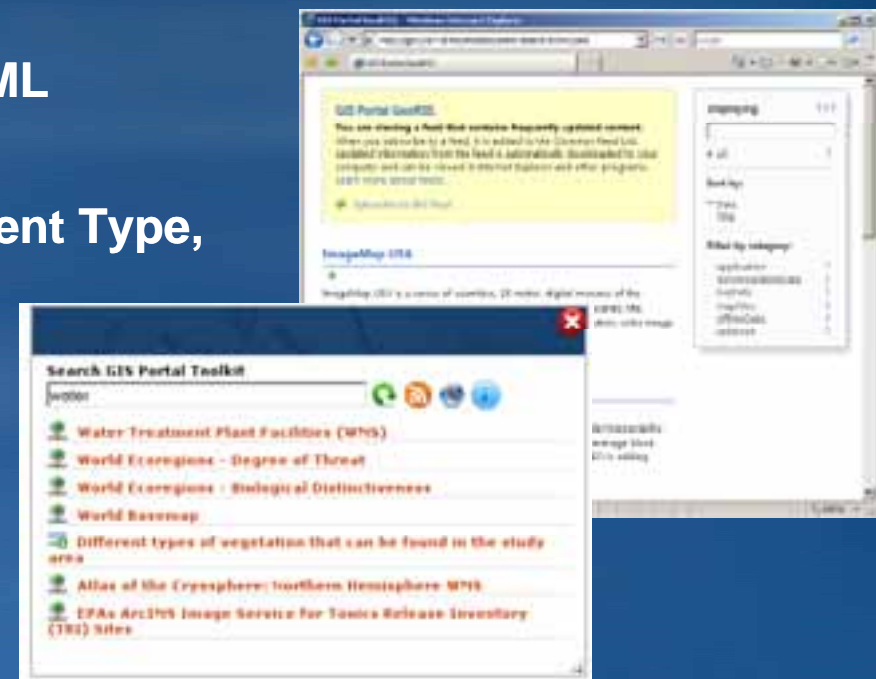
ML

ent Type,

GIS Portal GeoRSS

You are viewing a feed that contains frequently updated content.

ImageMap USA

Search GIS Portal Toolkit

water

Water Treatment Plant Facilities (WMS)

World Ecoregions - Degree of Threat

World Ecoregions - Biological Distinctiveness

World Basemap

Different types of vegetation that can be found in the study area

Atlas of the Cryosphere: Northern Hemisphere WMS

EPAs ArcIMS Image Service for Toxics Release Inventory (TRI) Sites